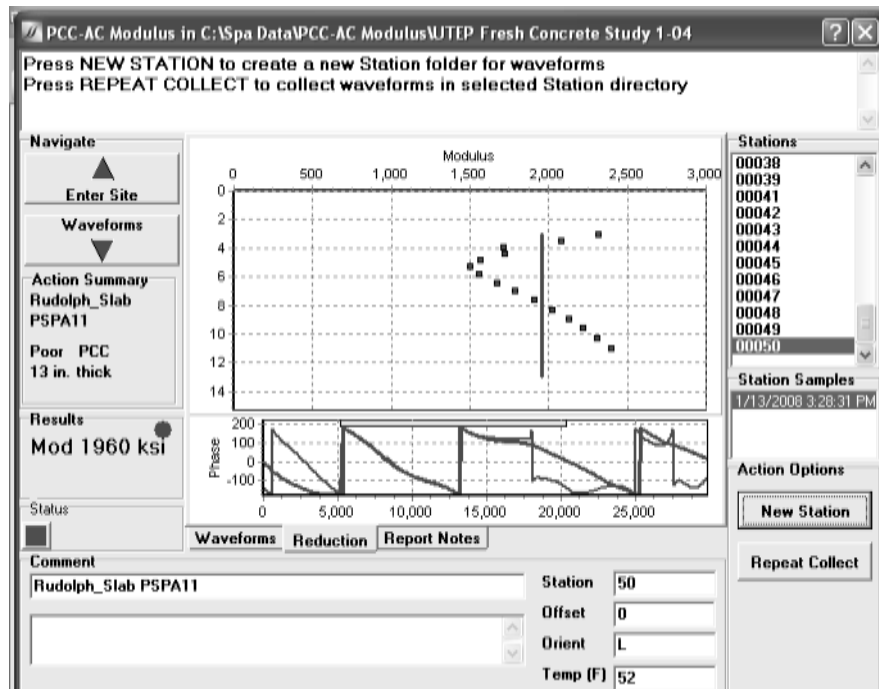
PCC-AC Modulus in C:\Spa Data\PCC-AC Modulus\UTEP Fresh Concrete Study 1-04

Press NEW STATION to create a new Station folder for waveforms
Press REPEAT COLLECT to collect waveforms in selected Station directory

Navigate

Enter Site

Waveforms

Action Summary
Rudolph_Slab
PSPA11

Poor PCC
13 in. thick

Results
Mod 1960 ksi

Status

Modulus

0 500 1,000 1,500 2,000 2,500 3,000

0
2
4
6
8
10
12
14

Phase

200
100
0
-100

0 5,000 10,000 15,000 20,000 25,000

Waveforms | Reduction | Report Notes

Stations
00038
00039
00041
00042
00043
00044
00045
00046
00047
00048
00049
00050

Station Samples
1/13/2008 3:28:31 PM

Action Options

New Station

Repeat Collect

Comment
Rudolph_Slab PSPA11

Station 50
Offset 0
Orient L
Temp (F) 52